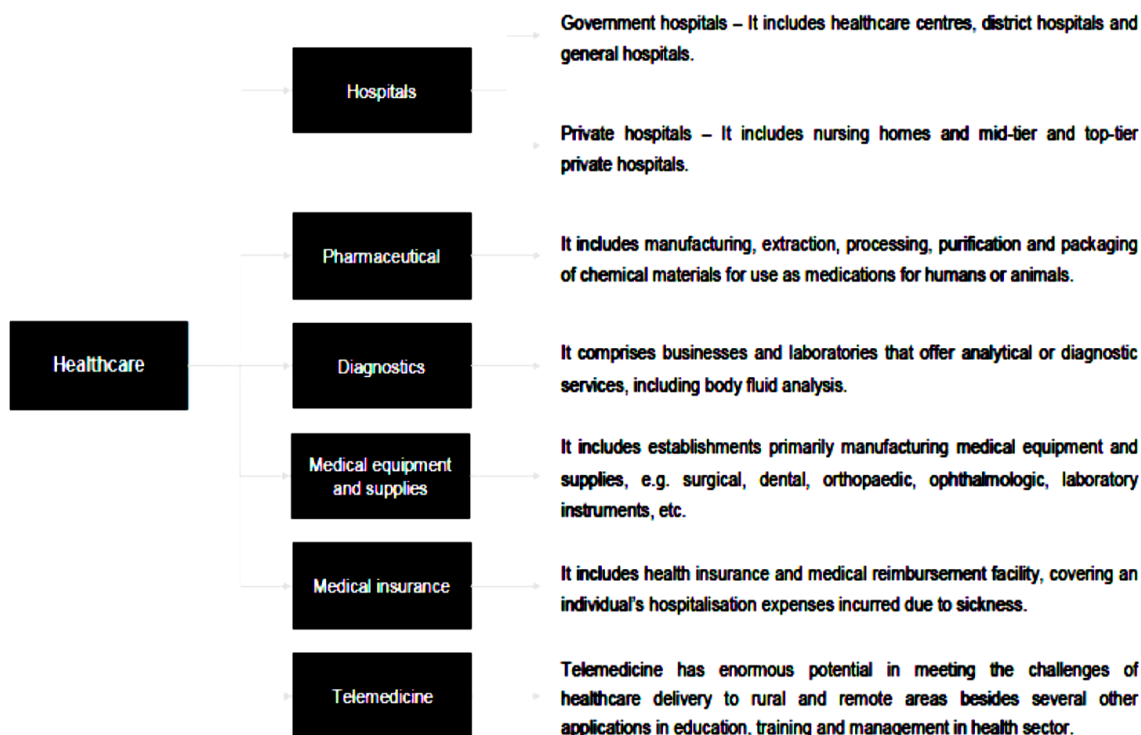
Healthcare

Hospitals

Government hospitals – It includes healthcare centres, district hospitals and general hospitals.

Private hospitals – It includes nursing homes and mid-tier and top-tier private hospitals.

Pharmaceutical

It includes manufacturing, extraction, processing, purification and packaging of chemical materials for use as medications for humans or animals.

Diagnostics

It comprises businesses and laboratories that offer analytical or diagnostic services, including body fluid analysis.

Medical equipment and supplies

It includes establishments primarily manufacturing medical equipment and supplies, e.g. surgical, dental, orthopaedic, ophthalmologic, laboratory instruments, etc.

Medical insurance

It includes health insurance and medical reimbursement facility, covering an individual's hospitalisation expenses incurred due to sickness.

Telemedicine

Telemedicine has enormous potential in meeting the challenges of healthcare delivery to rural and remote areas besides several other applications in education, training and management in health sector.